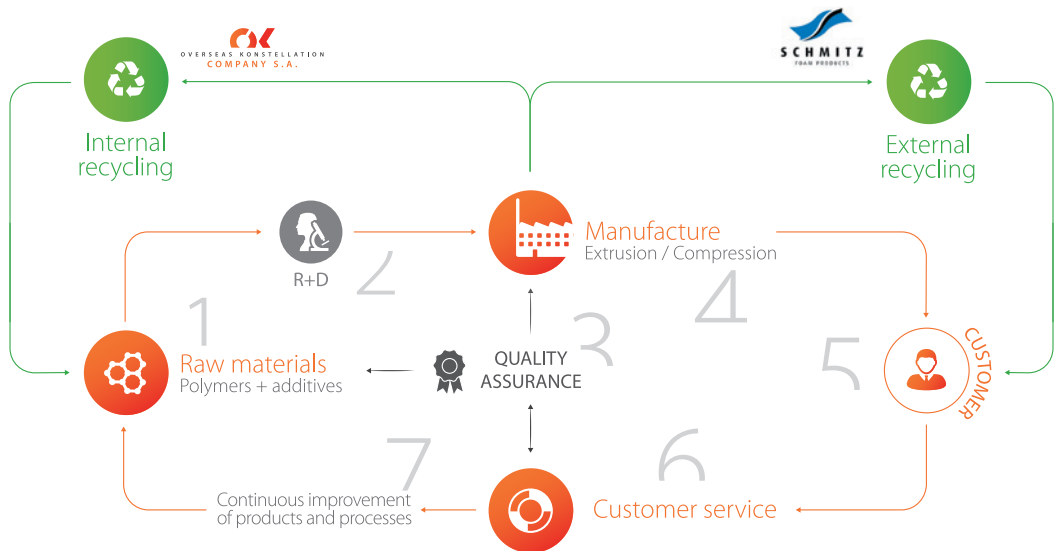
OK
OVERSEAS KONSTELLATION
COMPANY S.A.

SCHMITZ
FOAM PRODUCTS

Internal recycling

External recycling

R+D

2

Manufacture
Extrusion / Compression

4

1

Raw materials
Polymers + additives

QUALITY ASSURANCE

3

5

CUSTOMER

7

6

Continuous improvement of products and processes

Customer service